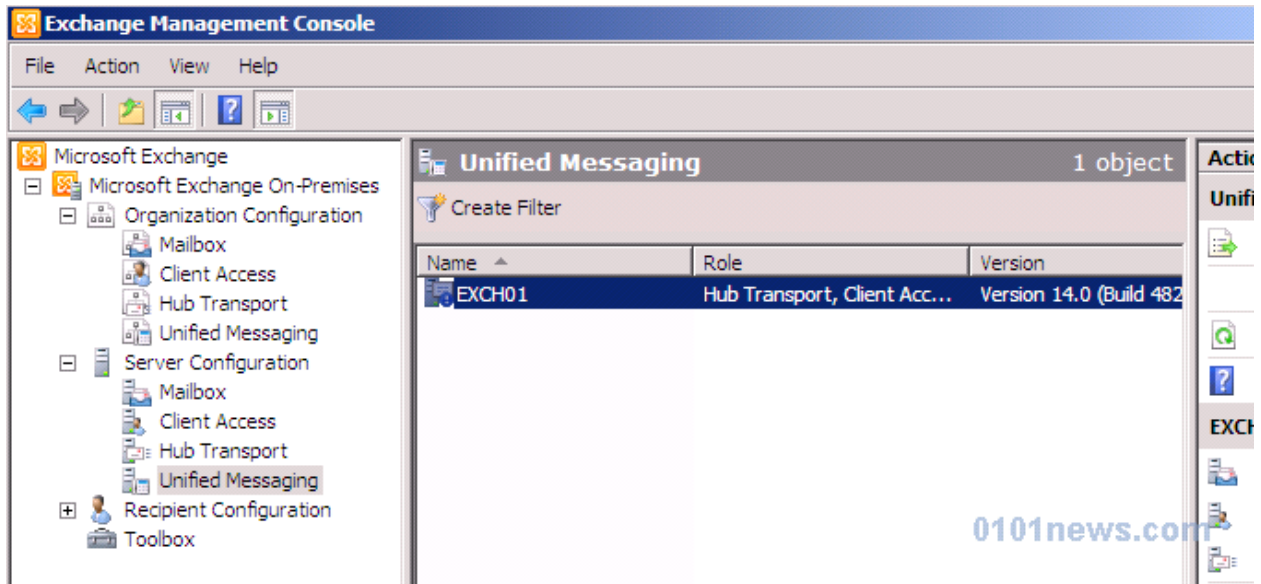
Exchange Management Console

File Action View Help

Microsoft Exchange
Microsoft Exchange On-Premises
Organization Configuration
Mailbox
Client Access
Hub Transport
Unified Messaging
Server Configuration
Mailbox
Client Access
Hub Transport
Unified Messaging
Recipient Configuration
Toolbox

Unified Messaging 1 object

Create Filter

| Name | Role | Version |
|---|---|---|
| EXCH01 | Hub Transport, Client Acc... | Version 14.0 (Build 482 |

Actio
Unifi
EXCH

0101news.com